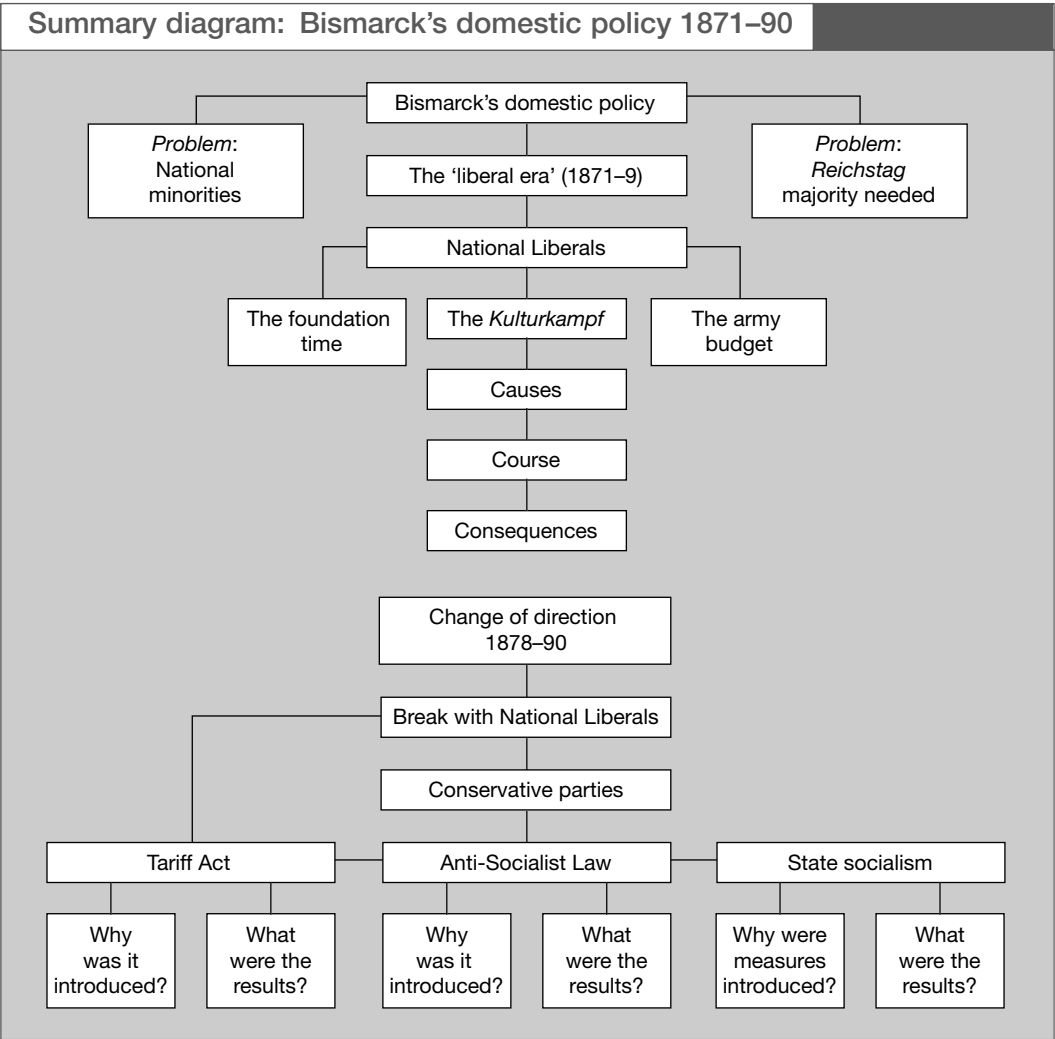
Summary diagram: Bismarck's domestic policy 1871–90

Bismarck's domestic policy

Problem: National minorities

The 'liberal era' (1871–9)

Problem: Reichstag majority needed

National Liberals

The foundation time

The Kulturkampf

The army budget

Causes

Course

Consequences

Change of direction 1878–90

Break with National Liberals

Conservative parties

Tariff Act

Anti-Socialist Law

State socialism

Why was it introduced?

What were the results?

Why was it introduced?

What were the results?

Why were measures introduced?

What were the results?